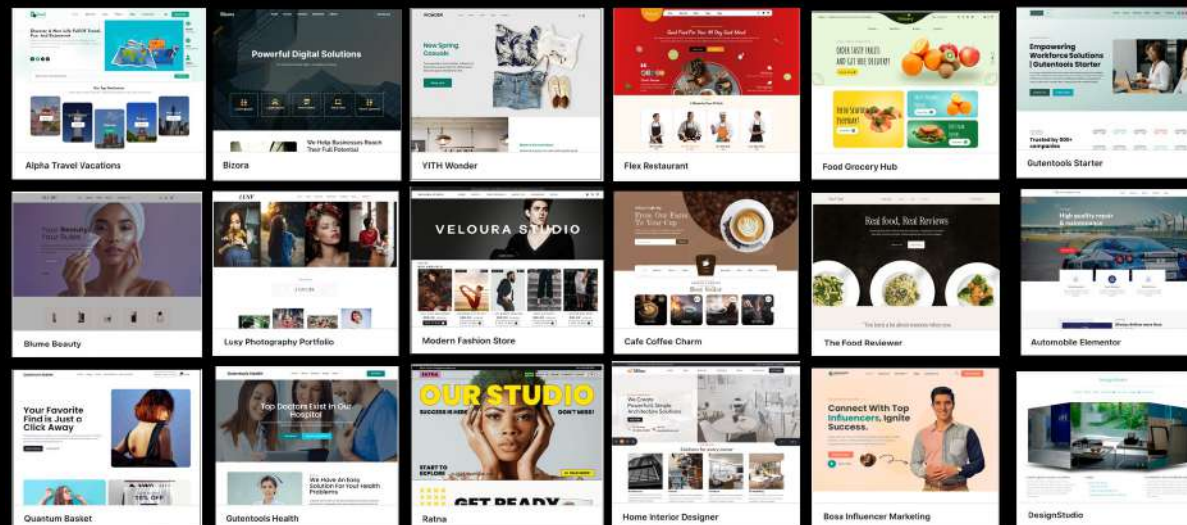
Discover A New Life Full Of Travel, Fun And Enjoyment

Our Top Destinations

Alpha Travel Vacations

Powerful Digital Solutions

We Help Businesses Reach Your Full Potential

Bizora

WONDER

New Spring Casuals

YITH Wonder

Good Food For Your All Day Good Mood

Flex Restaurant

ORDER TASTY FRUITS AND GET FREE DELIVERY

Food Grocery Hub

Empowering Workforce Solutions | Gutentools Starter

Trusted by 800+ companies

Gutentools Starter

Your Beauty, Your Rules

Blume Beauty

LUXY

Luxy Photography Portfolio

VELOURA STUDIO

Best Seller

Modern Fashion Store

From Our Farm To Your Cup

Cafe Coffee Charm

Real food, Real Reviews

The Food Reviewer

High quality repair & maintenance

Automobile Elementor

Your Favorite Find is Just a Click Away

15% OFF

Quantum Basket

Top Doctors Exist In Our Hospital

We Have An Easy Solution For Your Health Problems

Gutentools Health

RATNA

OUR STUDIO

SUCCESS IS HERE

DON'T MISS!

START TO EXPLORE

GET READY

Ratna

We Create Powerful Simple Architecture Solutions

Home Interior Designer

Connect With Top Influencers, Ignite Success.

Boss Influencer Marketing

DesignStudio